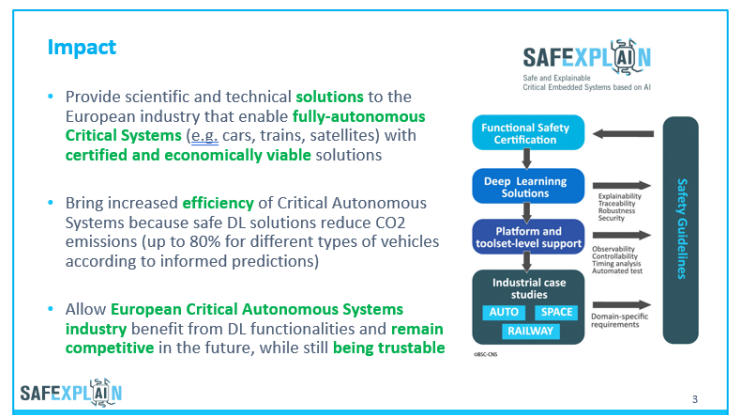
Impact

- Provide scientific and technical solutions to the European industry that enable fully-autonomous Critical Systems (e.g. cars, trains, satellites) with certified and economically viable solutions

- Bring increased efficiency of Critical Autonomous Systems because safe DL solutions reduce CO2 emissions (up to 80% for different types of vehicles according to informed predictions)

- Allow European Critical Autonomous Systems industry benefit from DL functionalities and remain competitive in the future, while still being trustable

SAFEXPLAIN
Safe and Explainable Critical Embedded Systems based on AI

Functional Safety Certification

Deep Learning Solutions

Explainability
Traceability
Robustness
Security

Platform and toolset-level support

Observability
Controllability
Timing analysis
Automated test

Industrial case studies
AUTO
SPACE
RAILWAY

Domain-specific requirements

Safety Guidelines

©BSC-CNS

SAFEXPLAIN

3